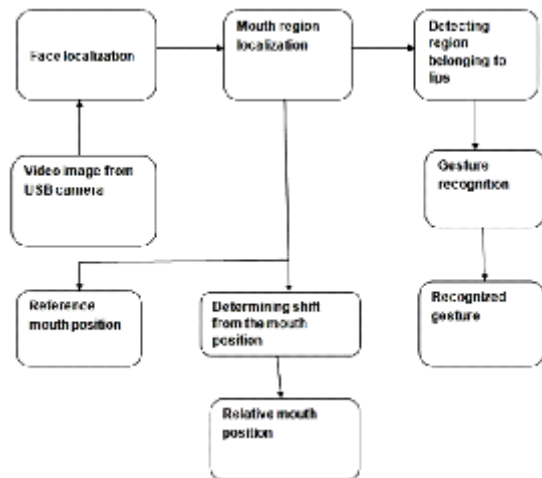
Face localization

Mouth region localization

Detecting region belonging to lips

Video image from USB camera

Gesture recognition

Reference mouth position

Determining shift from the mouth position

Recognized gesture

Relative mouth position